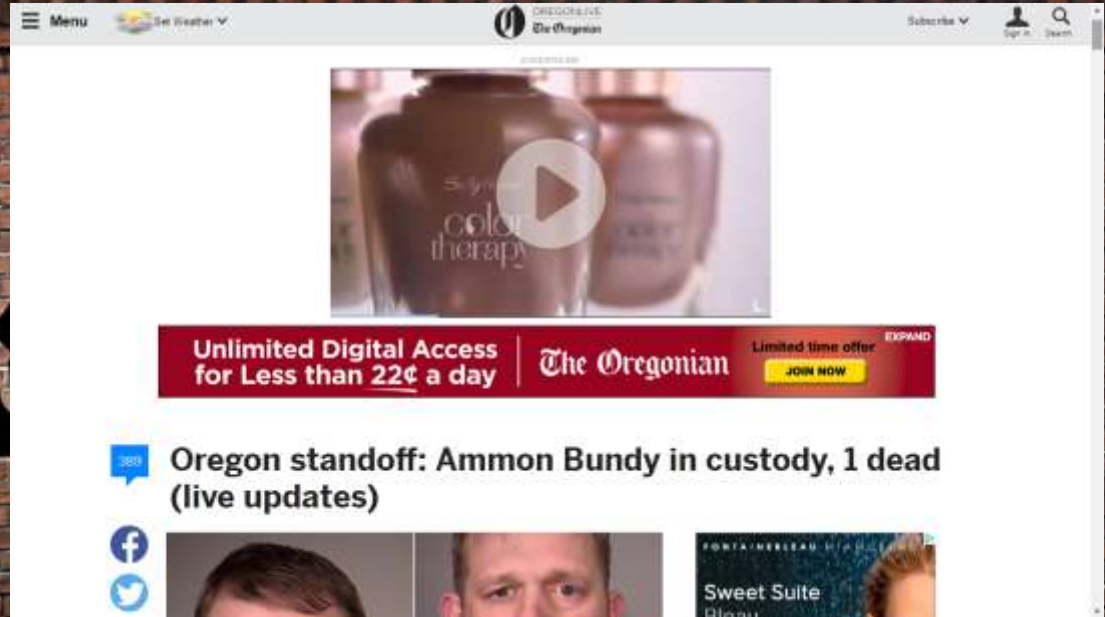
Menu
Set Weather
OREGONLIVE
The Oregonian
Subscribe
Sign in
Search

ADVERTISEMENT

color therapy

Unlimited Digital Access for Less than 22¢ a day
The Oregonian
Limited time offer
JOIN NOW
EXPAND

389

Oregon standoff: Ammon Bundy in custody, 1 dead (live updates)

FONTAINEBLEAU
Sweet Suite
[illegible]